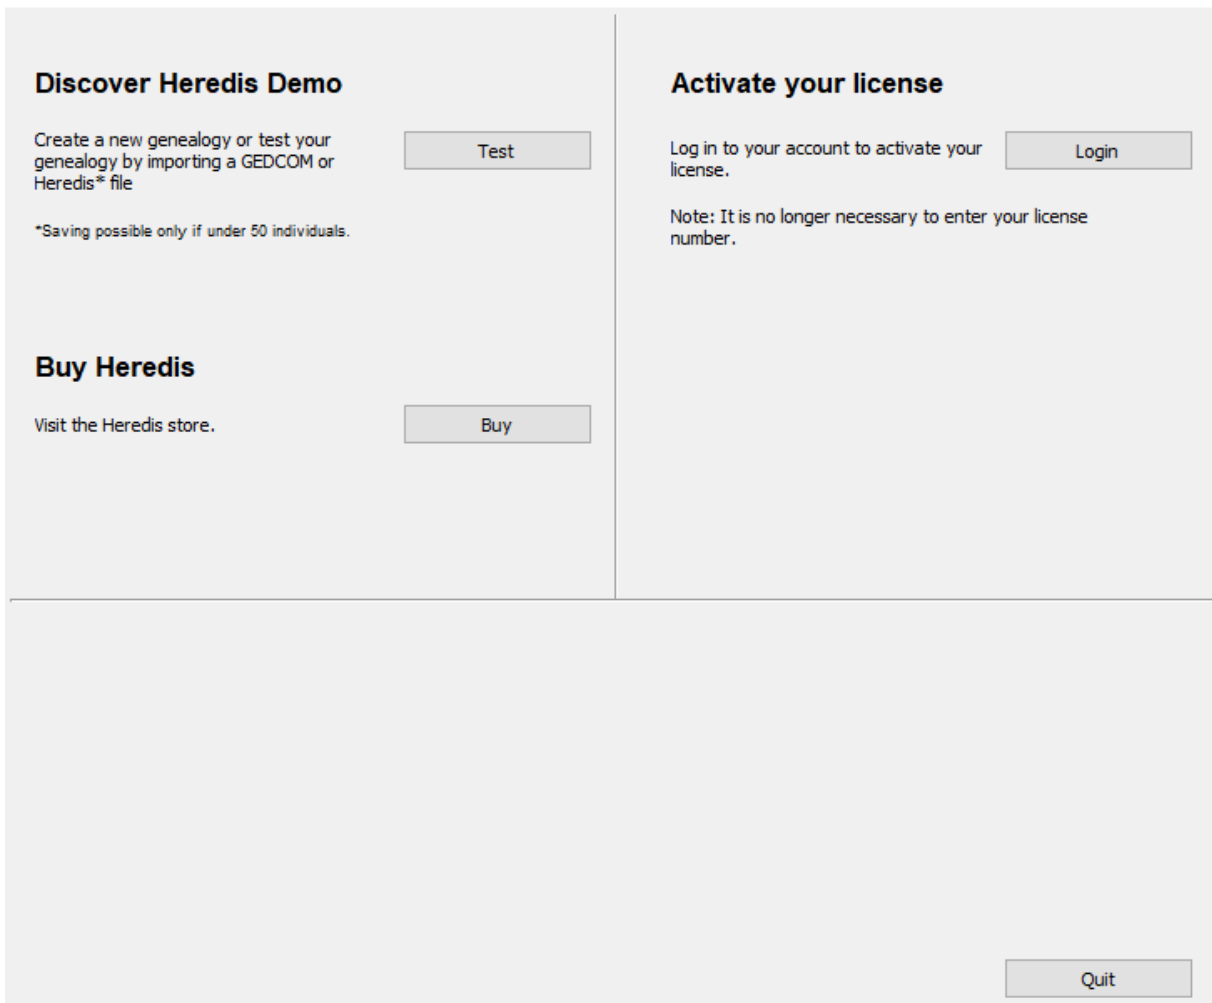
Discover Heredis Demo

Create a new genealogy or test your genealogy by importing a GEDCOM or Heredis* file

Test

*Saving possible only if under 50 individuals.

Buy Heredis

Visit the Heredis store.

Buy

Activate your license

Log in to your account to activate your license.

Login

Note: It is no longer necessary to enter your license number.

Quit